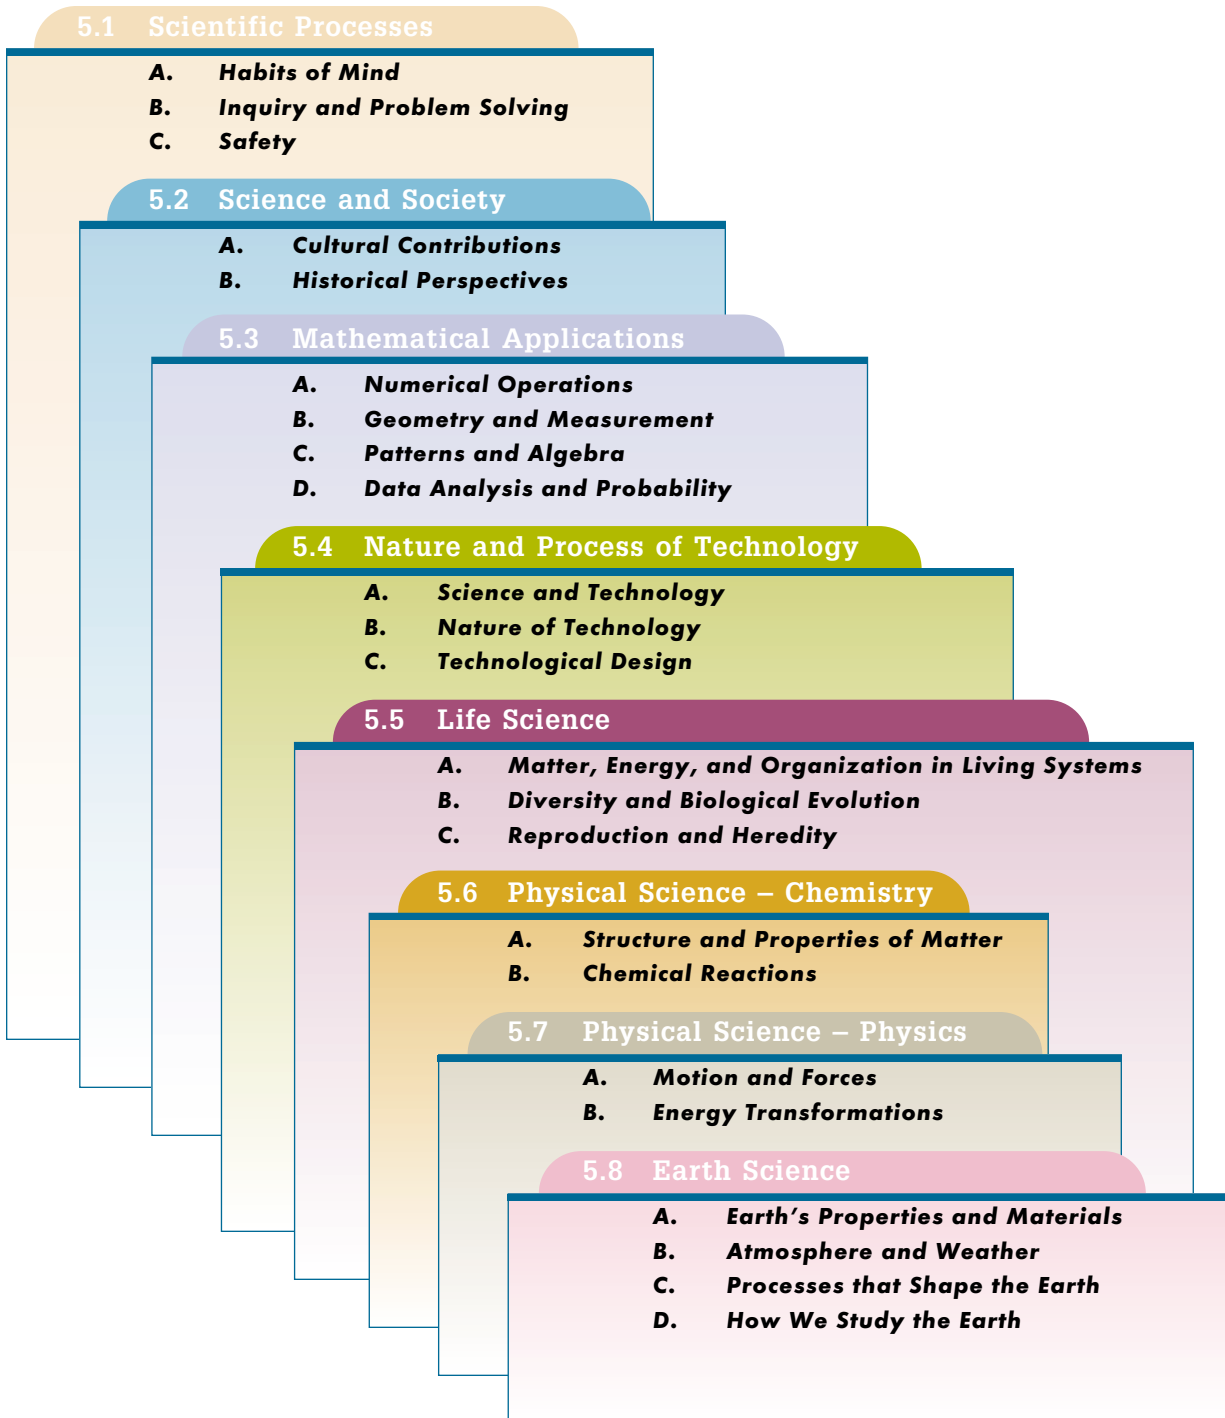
5.1 Scientific Processes

A. Habits of Mind
B. Inquiry and Problem Solving
C. Safety

5.2 Science and Society

A. Cultural Contributions
B. Historical Perspectives

5.3 Mathematical Applications

A. Numerical Operations
B. Geometry and Measurement
C. Patterns and Algebra
D. Data Analysis and Probability

5.4 Nature and Process of Technology

A. Science and Technology
B. Nature of Technology
C. Technological Design

5.5 Life Science

A. Matter, Energy, and Organization in Living Systems
B. Diversity and Biological Evolution
C. Reproduction and Heredity

5.6 Physical Science – Chemistry

A. Structure and Properties of Matter
B. Chemical Reactions

5.7 Physical Science – Physics

A. Motion and Forces
B. Energy Transformations

5.8 Earth Science

A. Earth's Properties and Materials
B. Atmosphere and Weather
C. Processes that Shape the Earth
D. How We Study the Earth